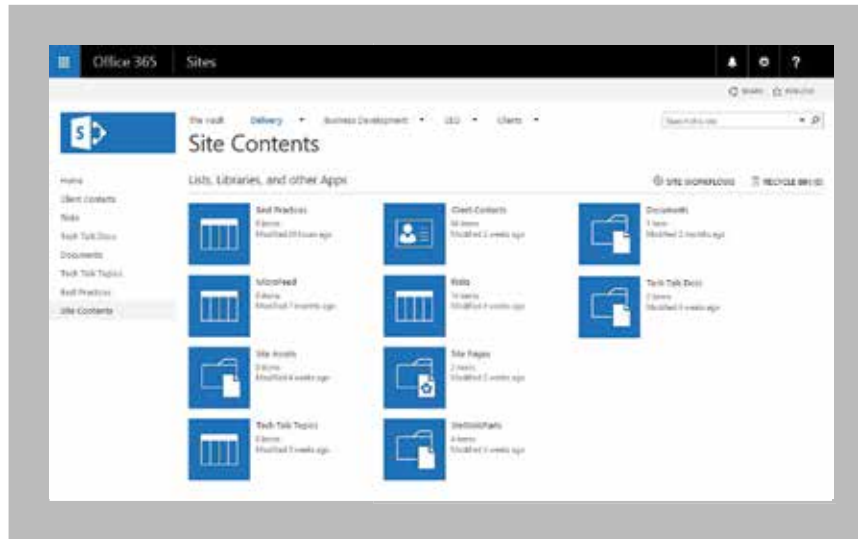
Office 365 Sites

SHARE FOLLOW

The Vault Delivery Business Development SEO Clients

Search this site

Site Contents

Home
Client Contacts
Risks
Tech Talk Docs
Documents
Tech Talk Topics
Best Practices
Site Contents

Lists, Libraries, and other Apps

SITE WORKFLOWS RECYCLE BIN

Best Practices
8 items
Modified 20 hours ago

Client Contacts
50 items
Modified 2 weeks ago

Documents
1 item
Modified 2 months ago

MicroFeed
0 items
Modified 7 months ago

Risks
74 items
Modified 4 weeks ago

Tech Talk Docs
2 items
Modified 3 weeks ago

Site Assets
0 items
Modified 4 weeks ago

Site Pages
2 items
Modified 2 weeks ago

Tech Talk Topics
8 items
Modified 3 weeks ago

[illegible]
4 items
Modified 3 weeks ago